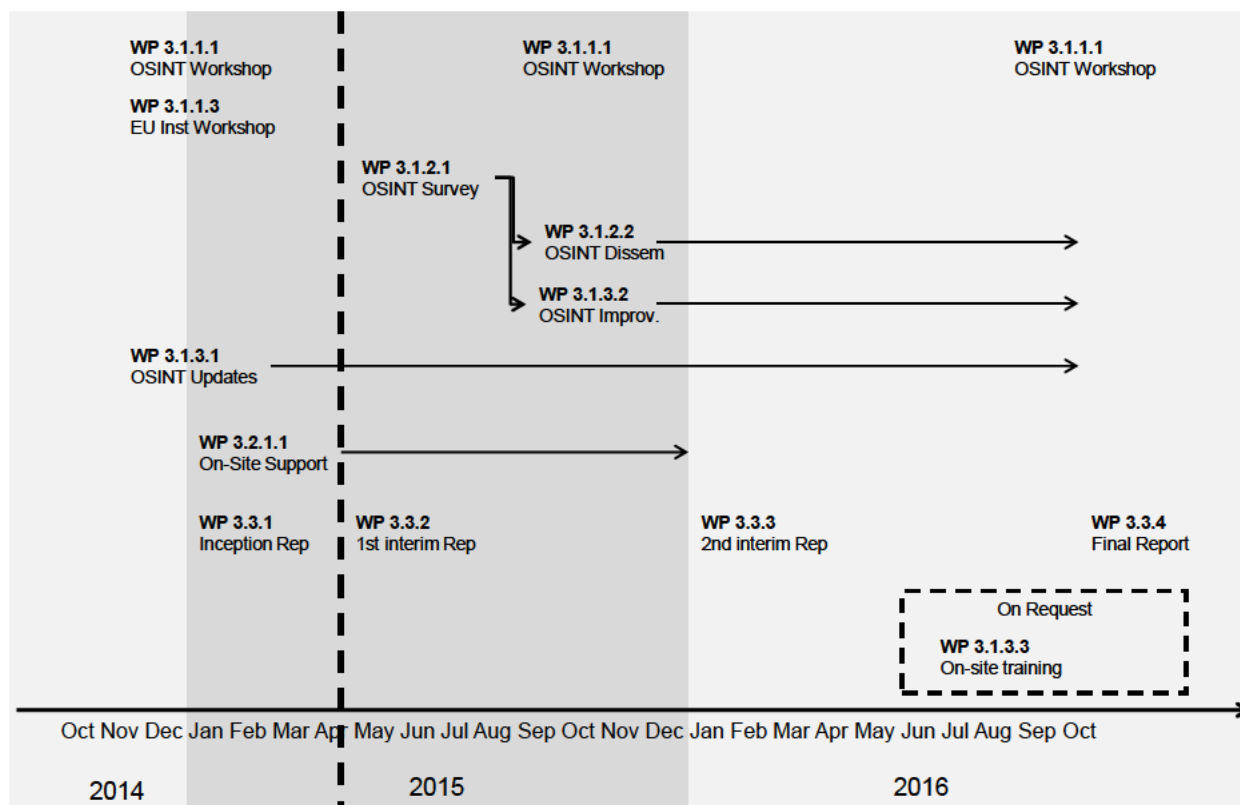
WP 3.1.1.1
OSINT Workshop

WP 3.1.1.3
EU Inst Workshop

WP 3.1.1.1
OSINT Workshop

WP 3.1.1.1
OSINT Workshop

WP 3.1.2.1
OSINT Survey

WP 3.1.2.2
OSINT Dissem

WP 3.1.3.2
OSINT Improv.

WP 3.1.3.1
OSINT Updates

WP 3.2.1.1
On-Site Support

WP 3.3.1
Inception Rep

WP 3.3.2
1st interim Rep

WP 3.3.3
2nd interim Rep

WP 3.3.4
Final Report

On Request
WP 3.1.3.3
On-site training

Oct Nov Dec Jan Feb Mar Apr May Jun Jul Aug Sep Oct Nov Dec Jan Feb Mar Apr May Jun Jul Aug Sep Oct

2014 2015 2016